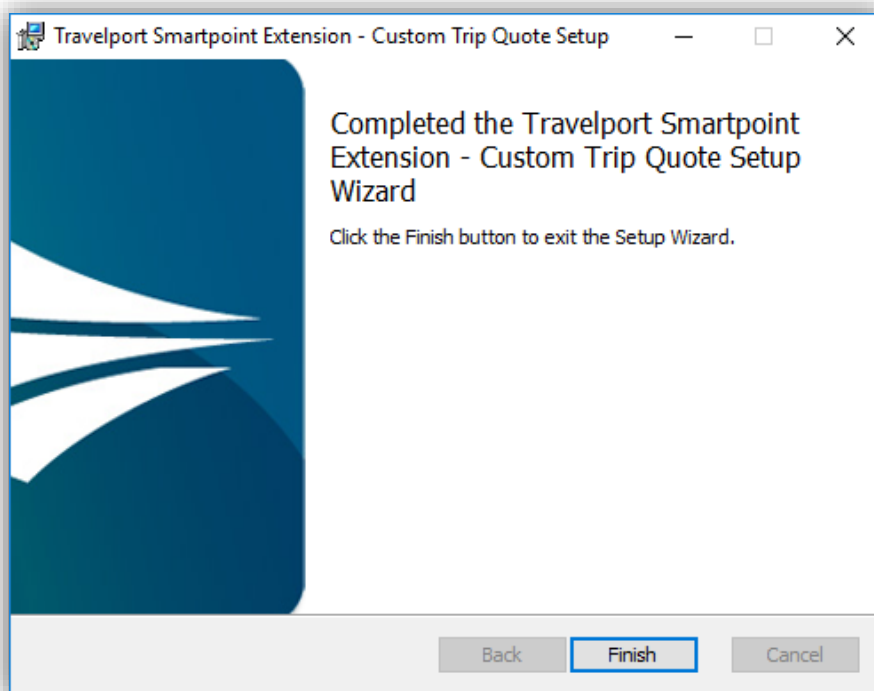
Travelport Smartpoint Extension - Custom Trip Quote Setup

Completed the Travelport Smartpoint Extension - Custom Trip Quote Setup Wizard

Click the Finish button to exit the Setup Wizard.

Back

Finish

Cancel